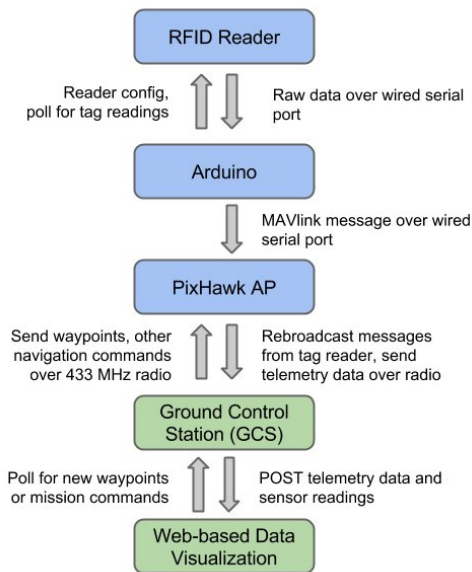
RFID Reader

Reader config, poll for tag readings

Raw data over wired serial port

Arduino

MAVlink message over wired serial port

PixHawk AP

Send waypoints, other navigation commands over 433 MHz radio

Rebroadcast messages from tag reader, send telemetry data over radio

Ground Control Station (GCS)

Poll for new waypoints or mission commands

POST telemetry data and sensor readings

Web-based Data Visualization